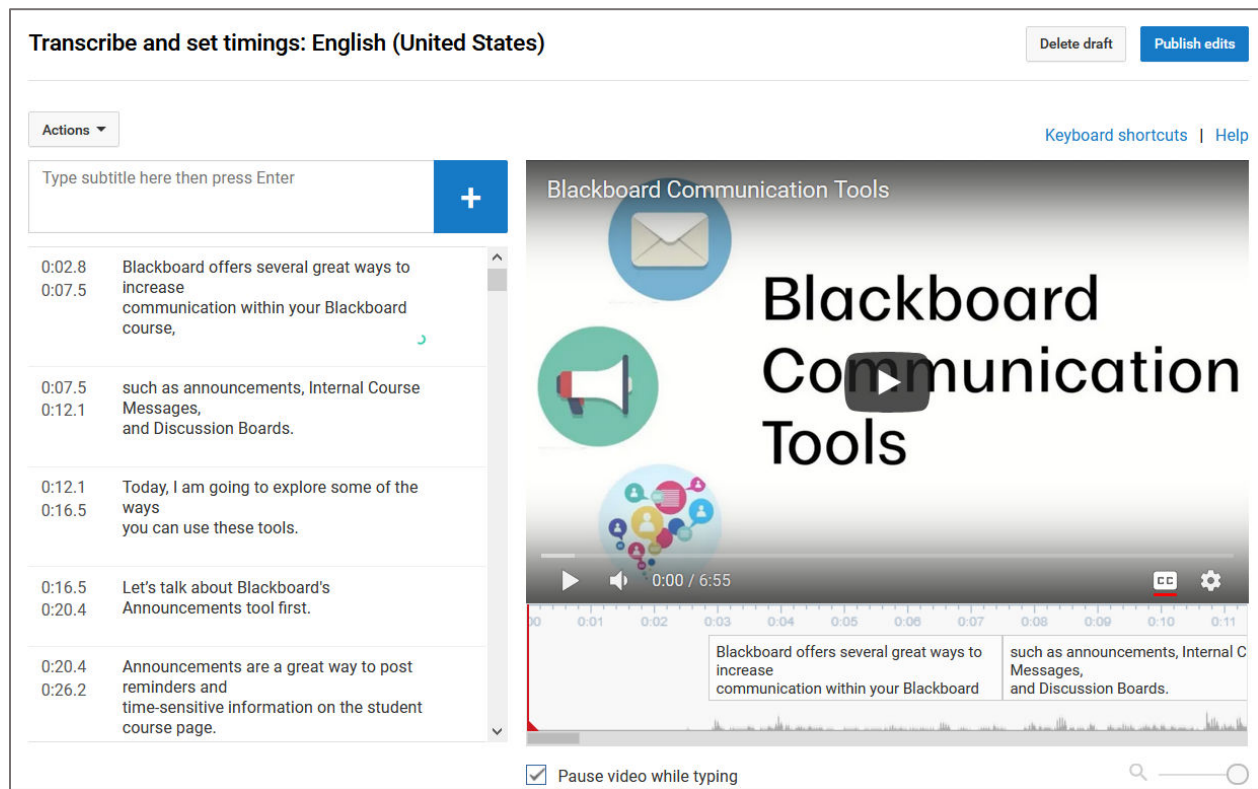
Transcribe and set timings: English (United States)

Delete draft

Publish edits

Actions

Keyboard shortcuts | Help

Type subtitle here then press Enter

+

0:02.8
0:07.5
Blackboard offers several great ways to increase
communication within your Blackboard course,

0:07.5
0:12.1
such as announcements, Internal Course Messages,
and Discussion Boards.

0:12.1
0:16.5
Today, I am going to explore some of the ways
you can use these tools.

0:16.5
0:20.4
Let's talk about Blackboard's Announcements tool first.

0:20.4
0:26.2
Announcements are a great way to post reminders and
time-sensitive information on the student course page.

Blackboard Communication Tools

Blackboard Communication Tools

0:00 / 6:55

00 0:01 0:02 0:03 0:04 0:05 0:06 0:07 0:08 0:09 0:10 0:11

Blackboard offers several great ways to increase
communication within your Blackboard

such as announcements, Internal C
Messages,
and Discussion Boards.

Pause video while typing